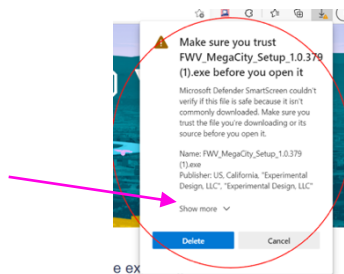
Make sure you trust FWV_MegaCity_Setup_1.0.379 (1).exe before you open it

Microsoft Defender SmartScreen couldn't verify if this file is safe because it isn't commonly downloaded. Make sure you trust the file you're downloading or its source before you open it.

Name: FWV_MegaCity_Setup_1.0.379 (1).exe
Publisher: US, California, "Experimental Design, LLC", "Experimental Design, LLC"

Show more

Delete

Cancel

e ex